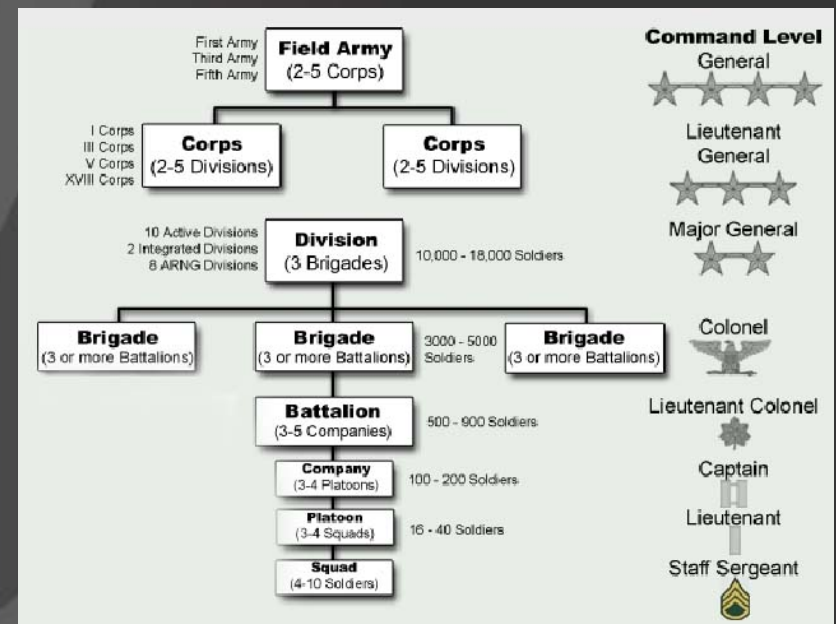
First Army
Third Army
Fifth Army

Field Army
(2-5 Corps)

Command Level
General

I Corps
III Corps
V Corps
XVIII Corps

Corps
(2-5 Divisions)

Corps
(2-5 Divisions)

Lieutenant General

10 Active Divisions
2 Integrated Divisions
8 ARNG Divisions

Division
(3 Brigades)

10,000 - 18,000 Soldiers

Major General

Brigade
(3 or more Battalions)

Brigade
(3 or more Battalions)

3000 - 5000 Soldiers

Brigade
(3 or more Battalions)

Colonel

Battalion
(3-5 Companies)

500 - 900 Soldiers

Lieutenant Colonel

Company
(3-4 Platoons)

100 - 200 Soldiers

Captain

Platoon
(3-4 Squads)

16 - 40 Soldiers

Lieutenant

Squad
(4-10 Soldiers)

Staff Sergeant